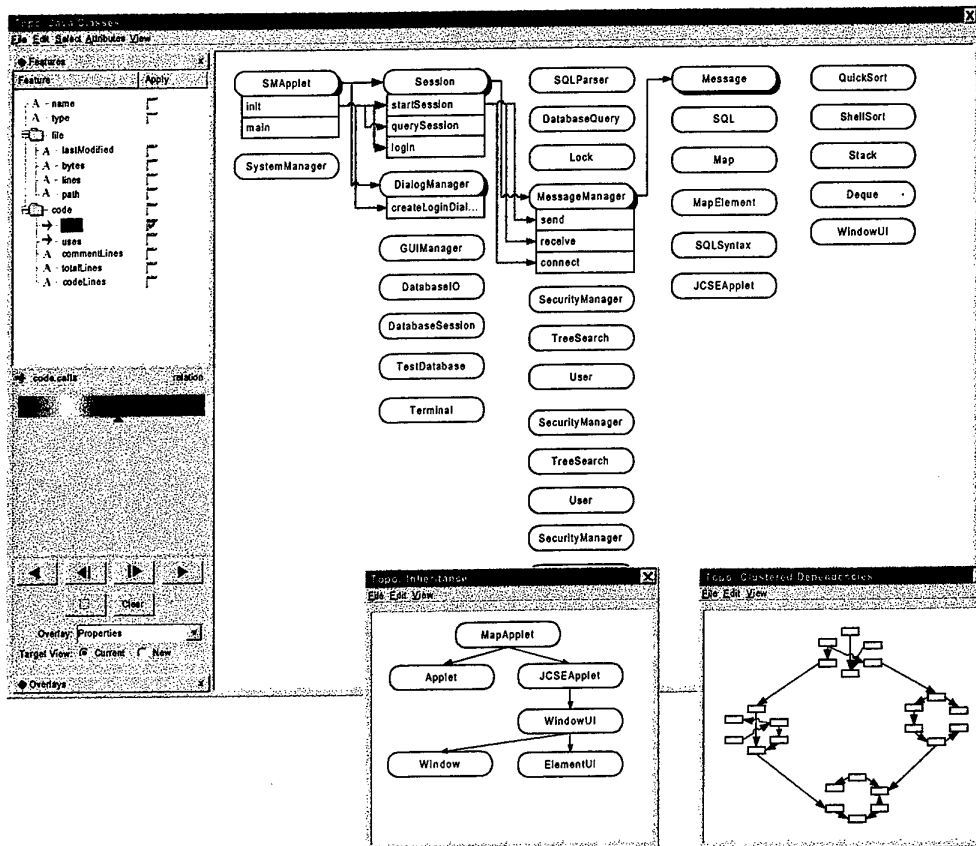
Topo: Java Classes
File Edit Select Attributes View

Features
Feature Apply
A - name
A - type
file
A - lastModified
A - bytes
A - lines
A - path
code
uses
A - commentLines
A - totalLines
A - codeLines

code.calls relation

Clear
Overlay: Properties
Target View: Current New
Overlays

SMApplet
init
main
SystemManager
Session
startSession
querySession
login
DialogManager
createLoginDial...
GUIManager
DatabaseIO
DatabaseSession
TestDatabase
Terminal
SQLParser
DatabaseQuery
Lock
MessageManager
send
receive
connect
SecurityManager
TreeSearch
User
SecurityManager
TreeSearch
User
SecurityManager
Message
SQL
Map
MapElement
SQLSyntax
JCSEApplet
QuickSort
ShellSort
Stack
Deque
WindowUI

Topo: Inheritance
File Edit View
MapApplet
Applet
JCSEApplet
WindowUI
Window
ElementUI

Topo: Clustered Dependencies
File Edit View